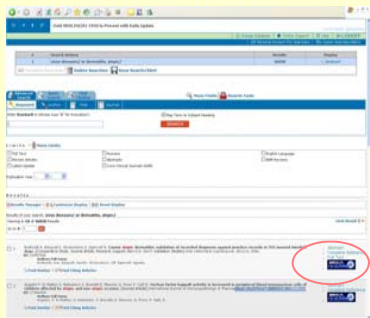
Ovid MEDLINE(R) 1950 to Present with Daily Update

| # | Search History | Results | Display |
|---|---|---|---|
| 1 | (exp Breasts/ or Bristol$). | 36890 | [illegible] |

Refine Searches | Save Search/Alert

Keyword | Author | Title | Journal

Enter Keyword or phrase (use "$" for truncation):

Map Term to Subject Heading

Search

Limits

Full Text | Review Articles | Latest Update | Publication Year | Abstracts | Core Clinical Journals (AIM) | English Language | EBM Reviews

Results

Results for query (exp Breasts/ or Bristol$).

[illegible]

Find Similar | Find Citing Articles

Find Similar | Find Citing Articles